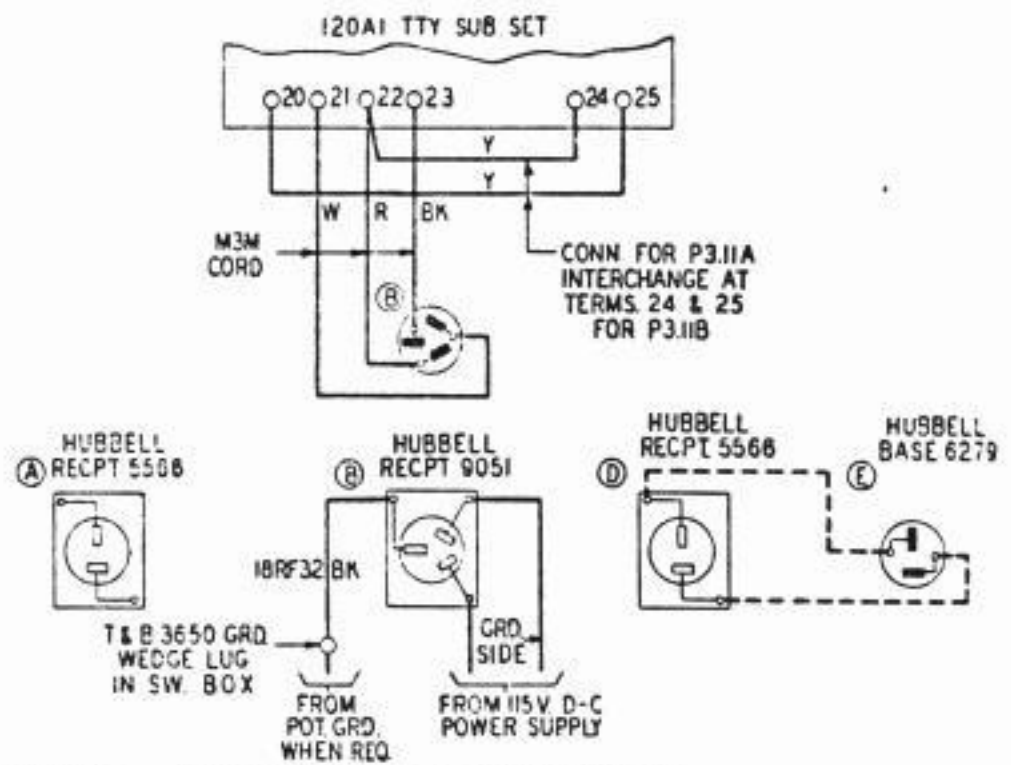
120A1 TTY SUB SET

20 21 22 23 24 25

Y

Y

W R BK

M3M CORD

Ⓑ

CONN. FOR P3.11A INTERCHANGE AT TERMS. 24 & 25 FOR P3.11B

Ⓐ HUBBELL RECPT 5508

Ⓑ HUBBELL RECPT 9051

18RF32 BK

T & B 3650 GRD. WEDGE LUG IN SW. BOX

FROM POT. GRD. WHEN REQ.

GRD. SIDE

FROM 115 V. D-C POWER SUPPLY

Ⓓ HUBBELL RECPT. 5568

HUBBELL BASE 6279 Ⓔ